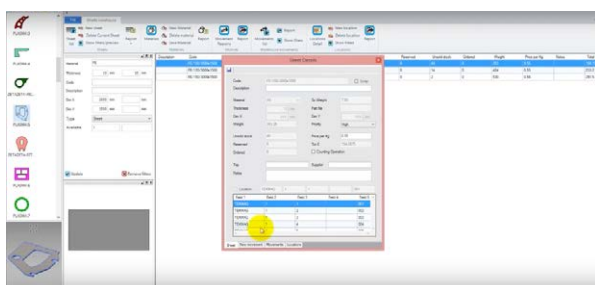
FLANGE 1

FLANGE 2

DETAIL 1

FLANGE 3

FLANGE 5

FLANGE 6

FLANGE 7

Sheet Details

Update

Remove Sheet

Reserved

Unreserved

Ordered

Weight

Price per Kg

Notes

Profile

Price per Kg

Supplier

Notes

Location